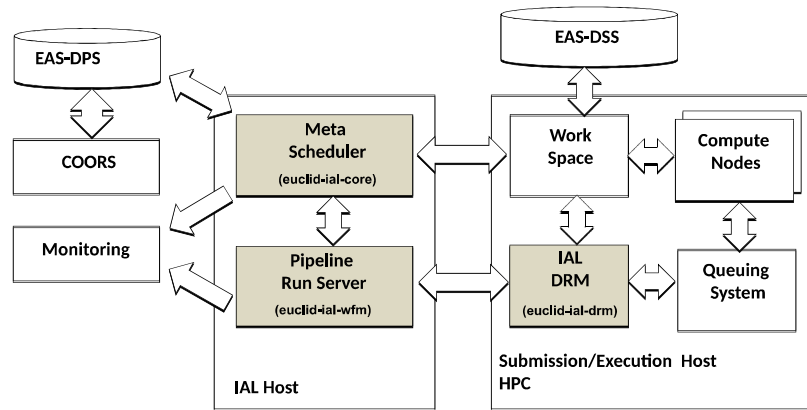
EAS-DPS

COORS

Monitoring

Meta Scheduler
(euclid-ial-core)

Pipeline Run Server
(euclid-ial-wfm)

IAL Host

EAS-DSS

Work Space

Compute Nodes

IAL DRM
(euclid-ial-drm)

Queuing System

Submission/Execution Host
HPC